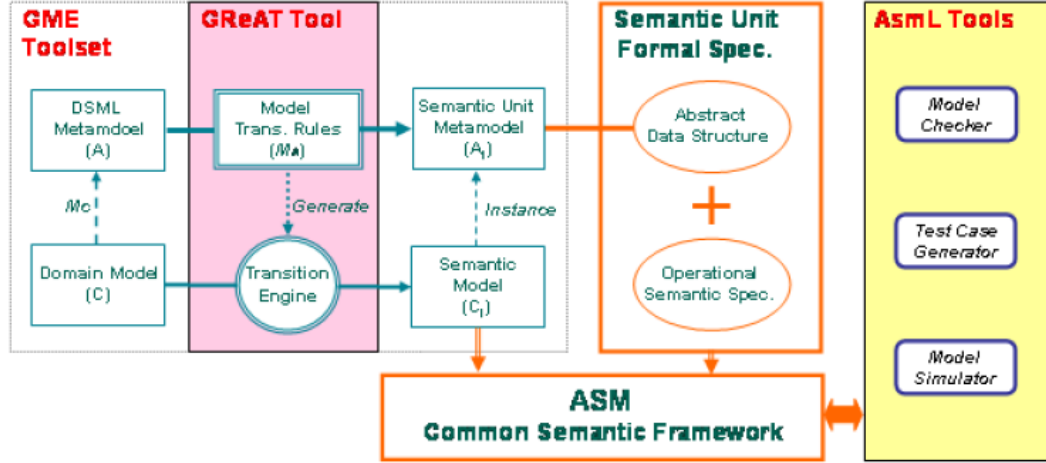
GME Toolset

GReAT Tool

Semantic Unit Formal Spec.

AsmL Tools

DSML Metamdoel (A)

Model Trans. Rules ($M_A$)

Semantic Unit Metamodel ($A_I$)

Abstract Data Structure

Model Checker

$M_C$

Generate

Instance

+

Test Case Generator

Domain Model (C)

Transition Engine

Semantic Model ($C_I$)

Operational Semantic Spec.

Model Simulator

ASM
Common Semantic Framework